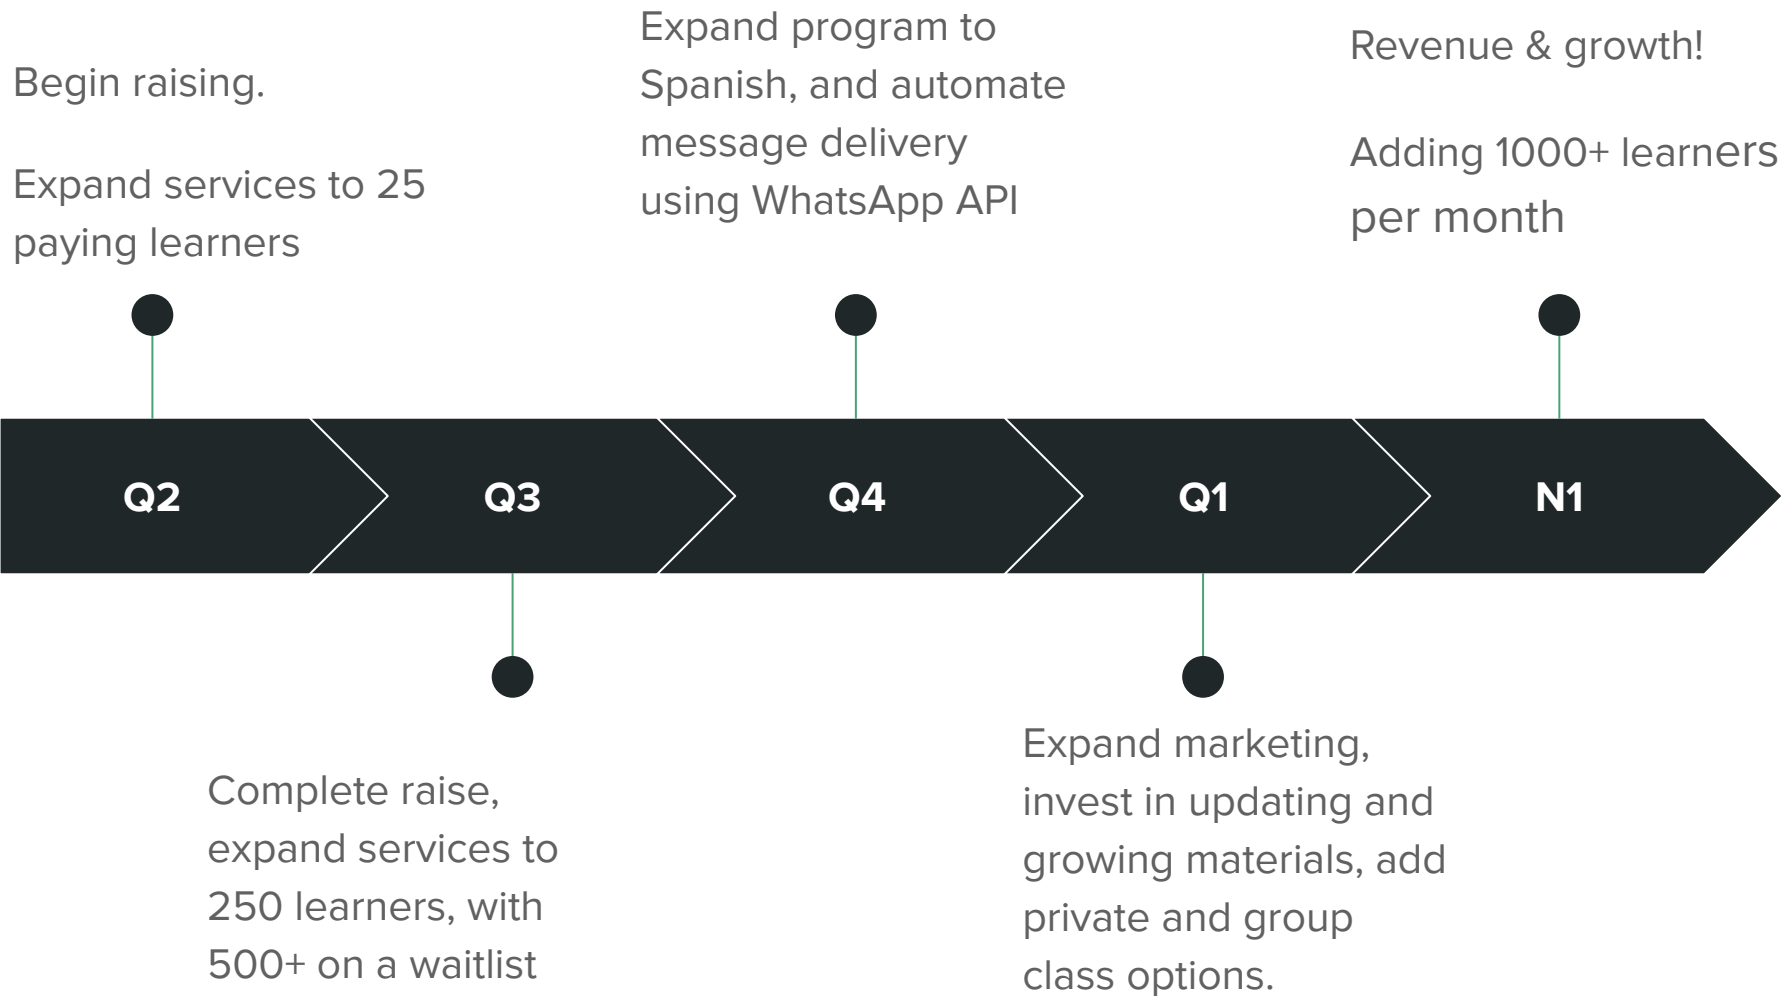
Begin raising.

Expand services to 25 paying learners

Expand program to Spanish, and automate message delivery using WhatsApp API

Revenue & growth!

Adding 1000+ learners per month

Q2

Q3

Q4

Q1

N1

Complete raise, expand services to 250 learners, with 500+ on a waitlist

Expand marketing, invest in updating and growing materials, add private and group class options.